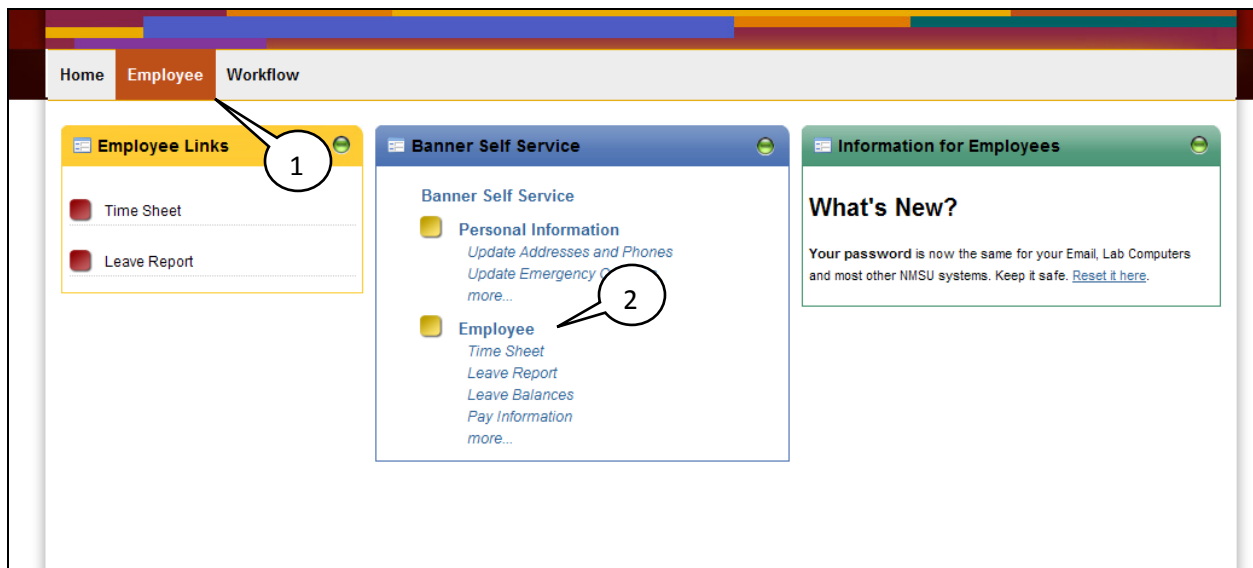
Home Employee Workflow

Employee Links

1

Time Sheet

Leave Report

Banner Self Service

Banner Self Service

Personal Information

Update Addresses and Phones

Update Emergency C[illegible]

more...

2

Employee

Time Sheet

Leave Report

Leave Balances

Pay Information

more...

Information for Employees

What's New?

Your password is now the same for your Email, Lab Computers and most other NMSU systems. Keep it safe. Reset it here.